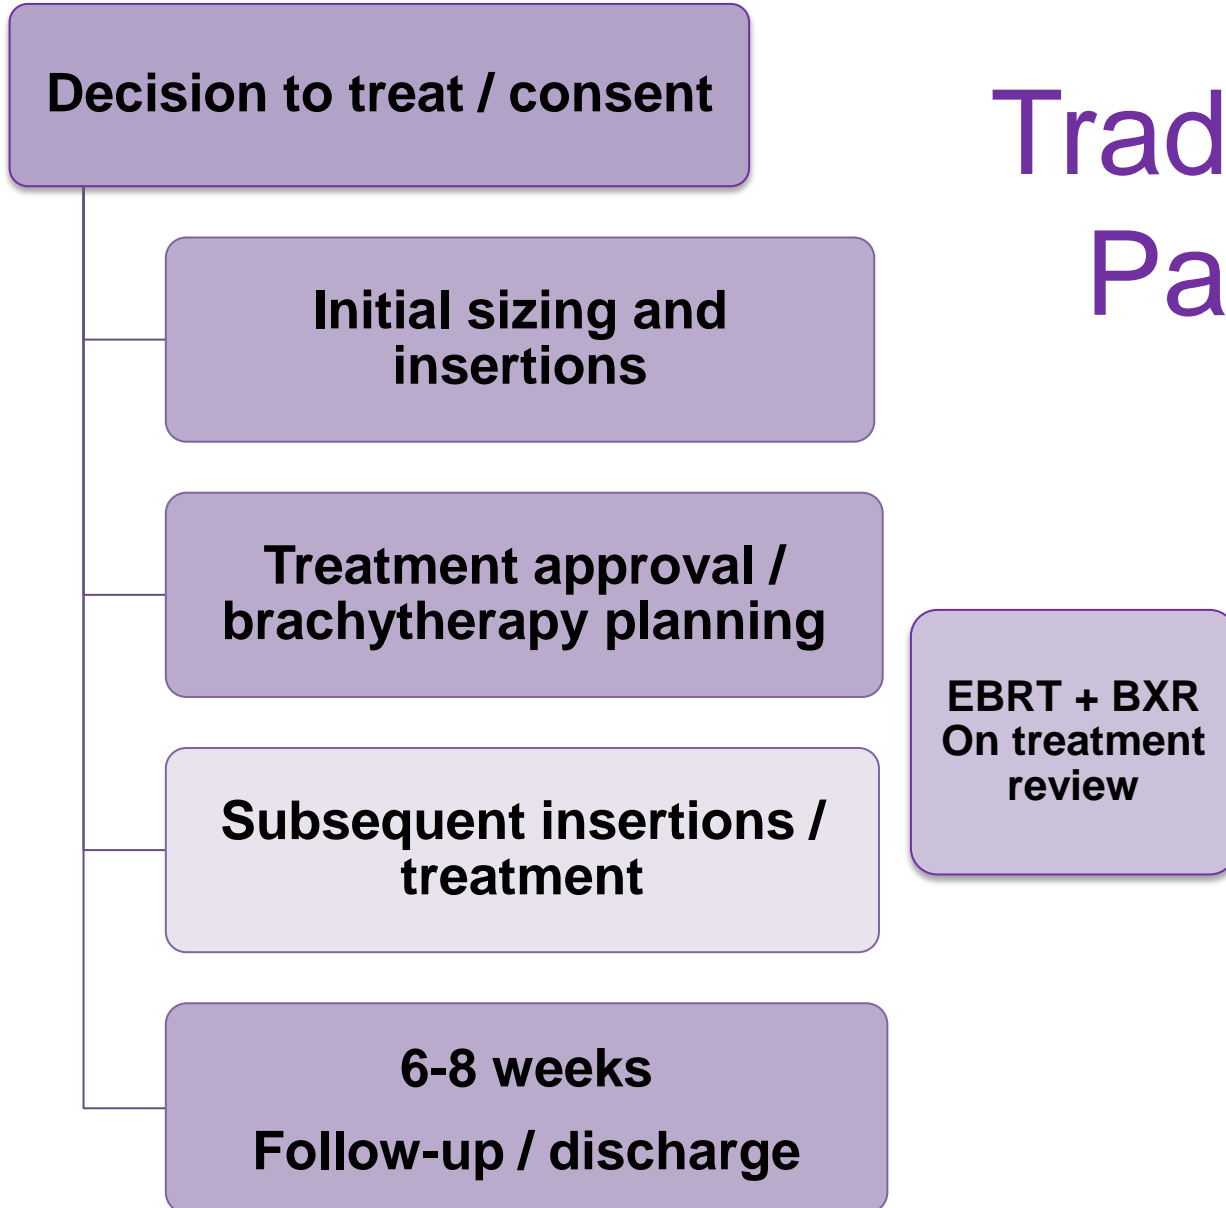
Trad
Pa

Decision to treat / consent

Initial sizing and insertions

Treatment approval / brachytherapy planning

Subsequent insertions / treatment

6-8 weeks

Follow-up / discharge

EBRT + BXR
On treatment review